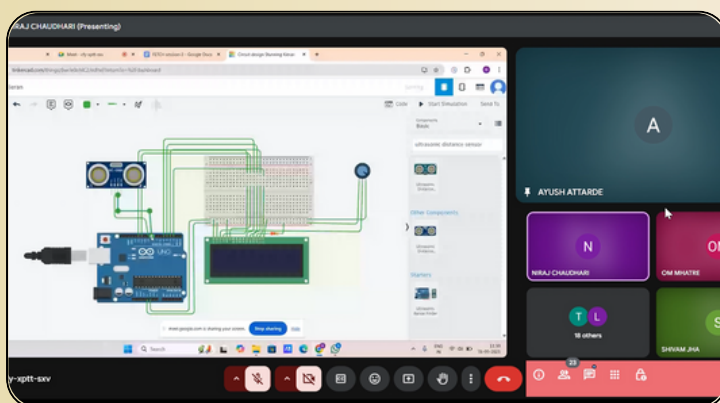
NIRAJ CHAUDHARI (Presenting)

Meet - vfy-xptt-sxv
TETCH session 0 - Google Docs
Circuit design Stunning Kasun

tinkercad.com/things/

Code
Start Simulation
Send To

Components
Basic

ultrasonic distance sensor

Ultrasonic Distance...

Other Components

Ultrasonic Distance...

Starters

Ultrasonic Range Finder

meet.google.com is sharing your screen.
Stop sharing
Hide

Search

A

AYUSH ATTARDE

N

NIRAJ CHAUDHARI

OM MHATRE

T L

18 others

S

SHIVAM JHA

vfy-xptt-sxv

23